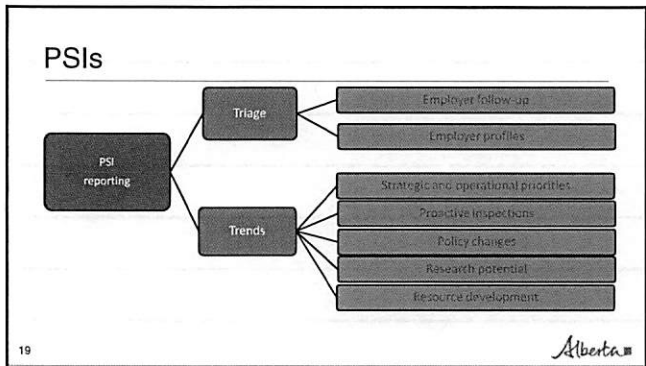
PSIs

PSI reporting

Triage

Employer follow-up

Employer profiles

Trends

Strategic and operational priorities

Proactive inspections

Policy changes

Research potential

Resource development

19

Alberta